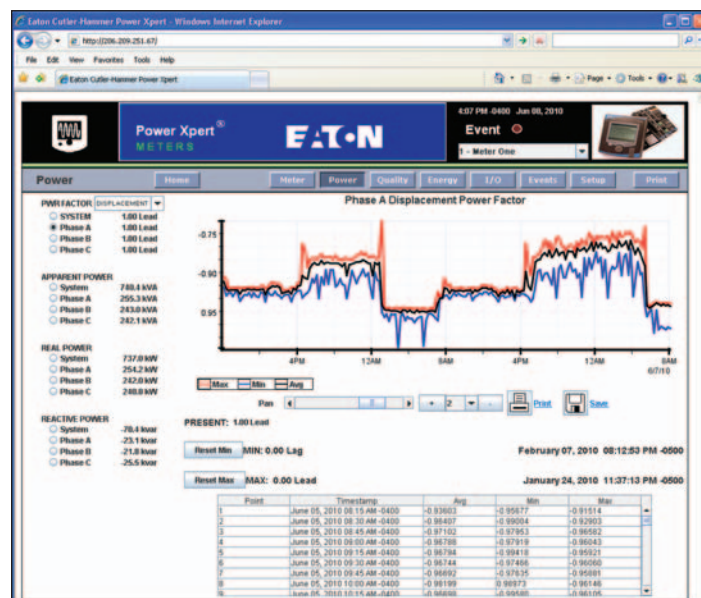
Eaton Cutler-Hammer Power Xpert - Windows Internet Explorer

http://206.209.251.67/

File Edit View Favorites Tools Help

Eaton Cutler-Hammer Power Xpert

Page Tools

Power Xpert®
METERS

EATON

4:07 PM -0400 Jun 08, 2010
Event
1 - Meter One

Power

Home Meter Power Quality Energy I/O Events Setup Print

PWR FACTOR: DISPLACEMENT
SYSTEM 1.00 Lead
Phase A 1.00 Lead
Phase B 1.00 Lead
Phase C 1.00 Lead

APPARENT POWER
System 749.4 kVA
Phase A 255.3 kVA
Phase B 243.0 kVA
Phase C 242.1 kVA

REAL POWER
System 737.0 kW
Phase A 254.2 kW
Phase B 242.0 kW
Phase C 240.8 kW

REACTIVE POWER
System -70.4 kvar
Phase A -23.1 kvar
Phase B -21.8 kvar
Phase C -25.5 kvar

Phase A Displacement Power Factor

-0.75
-0.90
0.95

4PM 12AM 8AM 4PM 12AM 8AM
6/7/10

Max Min Avg

Pan + 2 - Print Save

PRESENT: 1.00 Lead

Reset Min MIN: 0.00 Lag February 07, 2010 08:12:53 PM -0500

Reset Max MAX: 0.00 Lead January 24, 2010 11:37:13 PM -0500

| Point | Timestamp | Avg | Min | Max |
|---|---|---|---|---|
| 1 | June 05, 2010 08:15 AM -0400 | -0.93603 | -0.95677 | -0.91514 |
| 2 | June 05, 2010 08:30 AM -0400 | -0.96407 | -0.99084 | -0.92903 |
| 3 | June 05, 2010 08:45 AM -0400 | -0.97102 | -0.97853 | -0.96582 |
| 4 | June 05, 2010 09:00 AM -0400 | -0.96798 | -0.97919 | -0.96043 |
| 5 | June 05, 2010 09:15 AM -0400 | -0.96794 | -0.99418 | -0.95921 |
| 6 | June 05, 2010 09:30 AM -0400 | -0.96744 | -0.97466 | -0.96060 |
| 7 | June 05, 2010 09:45 AM -0400 | -0.96692 | -0.97635 | -0.95881 |
| 8 | June 05, 2010 10:00 AM -0400 | -0.98199 | 0.98973 | -0.96146 |
| 9 | June 05, 2010 10:15 AM -0400 | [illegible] | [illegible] | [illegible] |